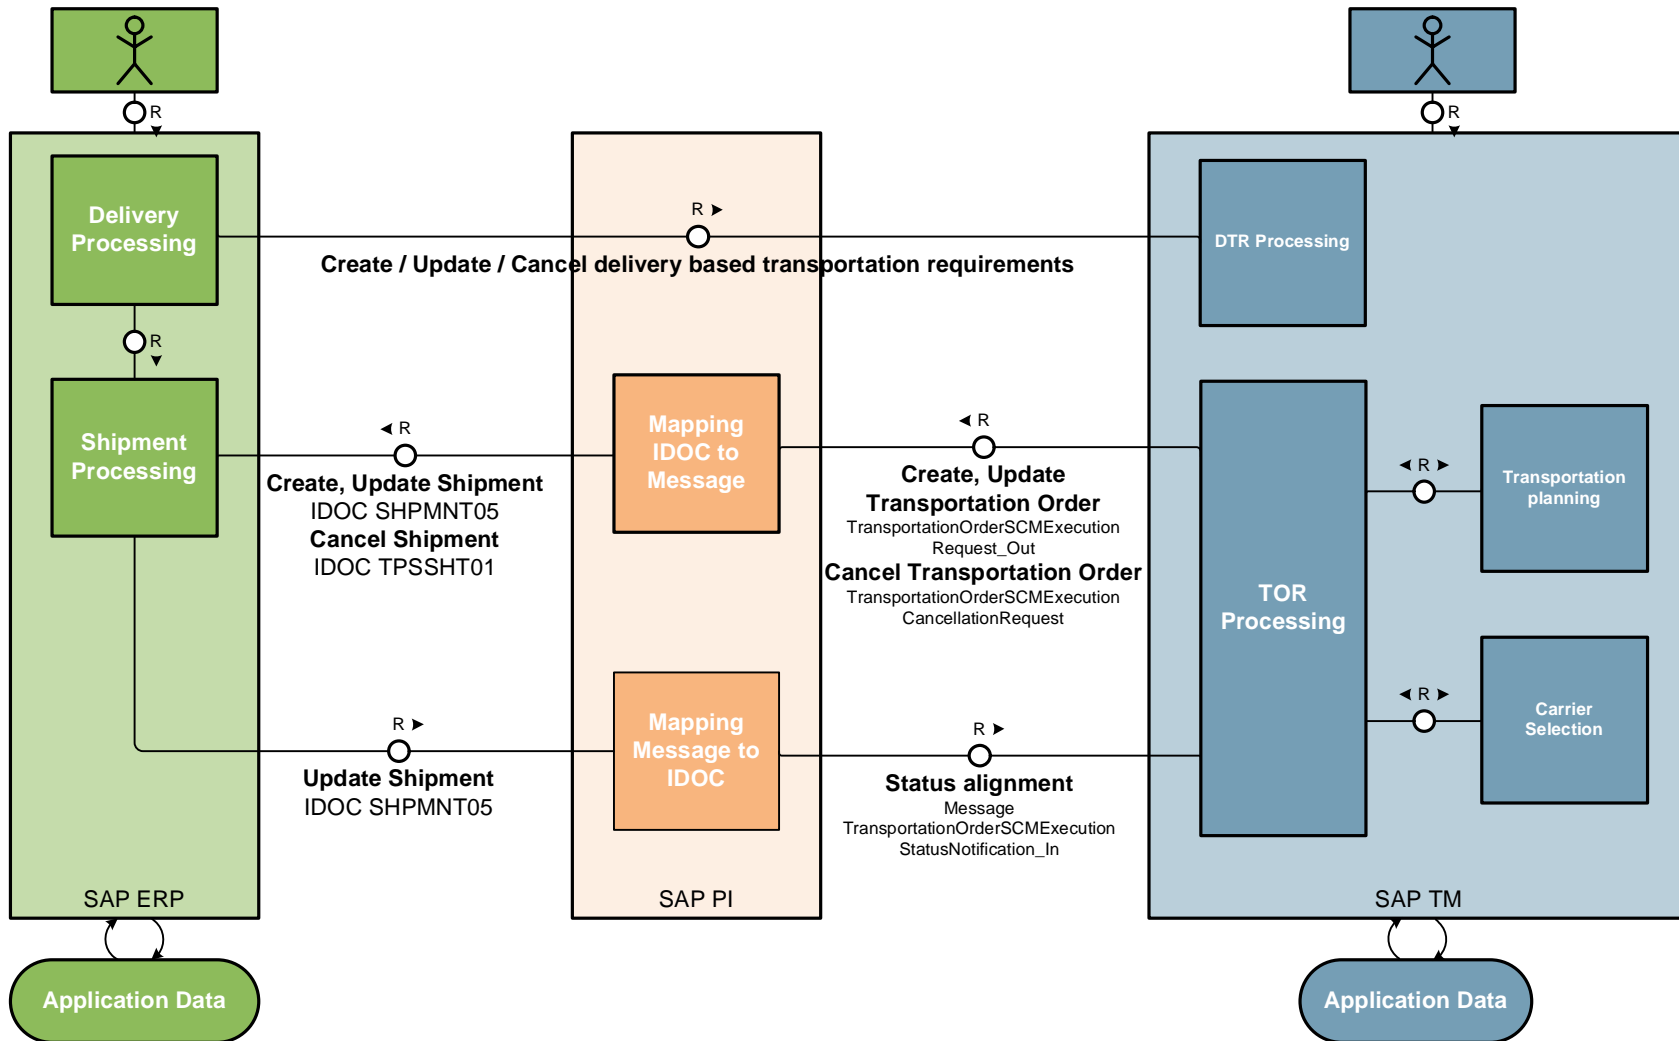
R

R

Delivery Processing

R ▸

Create / Update / Cancel delivery based transportation requirements

DTR Processing

R

Shipment Processing

◂ R

Create, Update Shipment
IDOC SHPMNT05
Cancel Shipment
IDOC TPSSHT01

Mapping IDOC to Message

◂ R

Create, Update Transportation Order
TransportationOrderSCMExecution Request_Out
Cancel Transportation Order
TransportationOrderSCMExecution CancellationRequest

◂ R ▸

Transportation planning

TOR Processing

◂ R ▸

Carrier Selection

R ▸

Update Shipment
IDOC SHPMNT05

Mapping Message to IDOC

R ▸

Status alignment
Message
TransportationOrderSCMExecution StatusNotification_In

SAP ERP

SAP PI

SAP TM

Application Data

Application Data